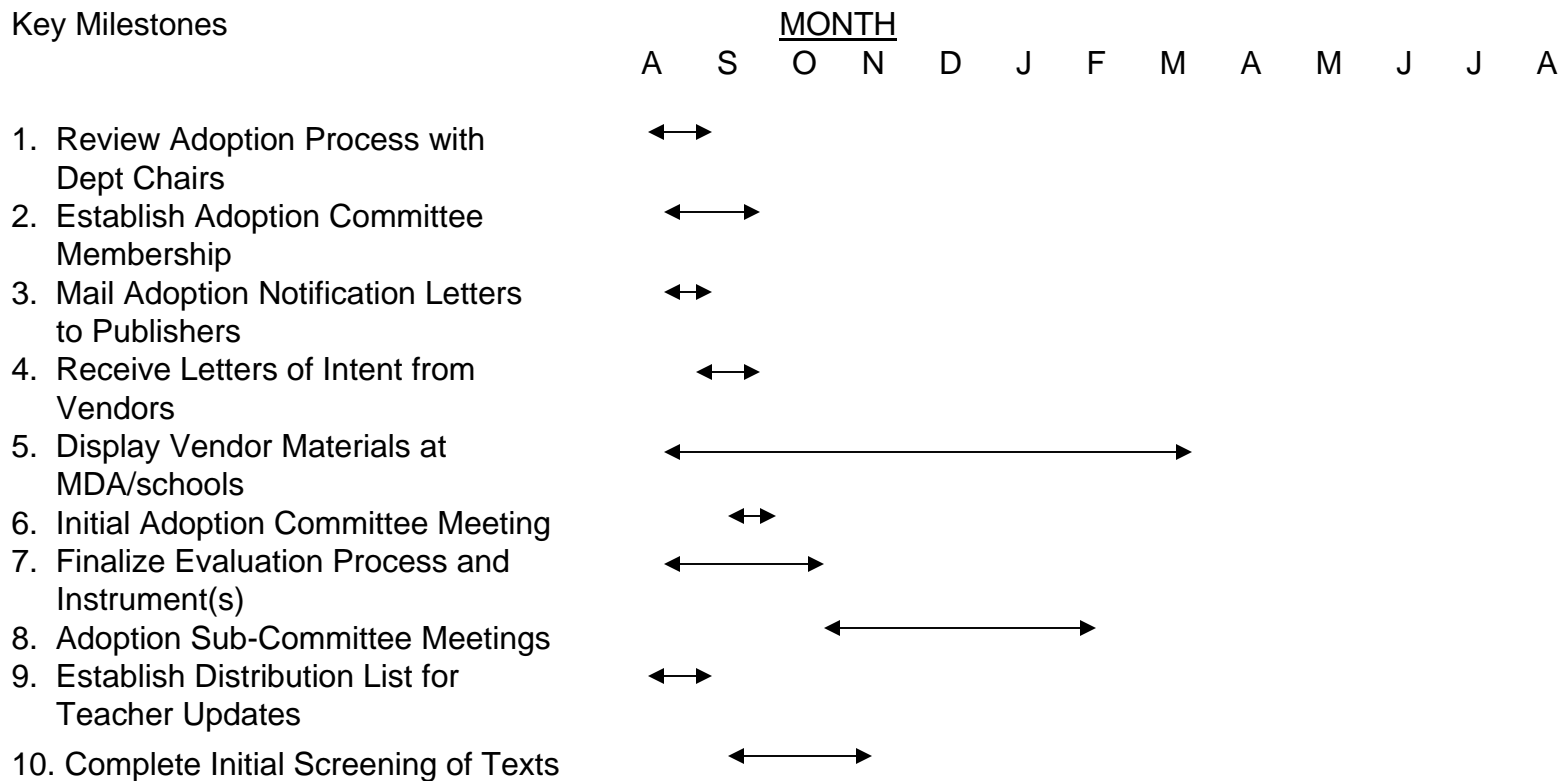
Key Milestones

MONTH

A S O N D J F M A M J J A

1. Review Adoption Process with Dept Chairs
2. Establish Adoption Committee Membership
3. Mail Adoption Notification Letters to Publishers
4. Receive Letters of Intent from Vendors
5. Display Vendor Materials at MDA/schools
6. Initial Adoption Committee Meeting
7. Finalize Evaluation Process and Instrument(s)
8. Adoption Sub-Committee Meetings
9. Establish Distribution List for Teacher Updates
10. Complete Initial Screening of Texts